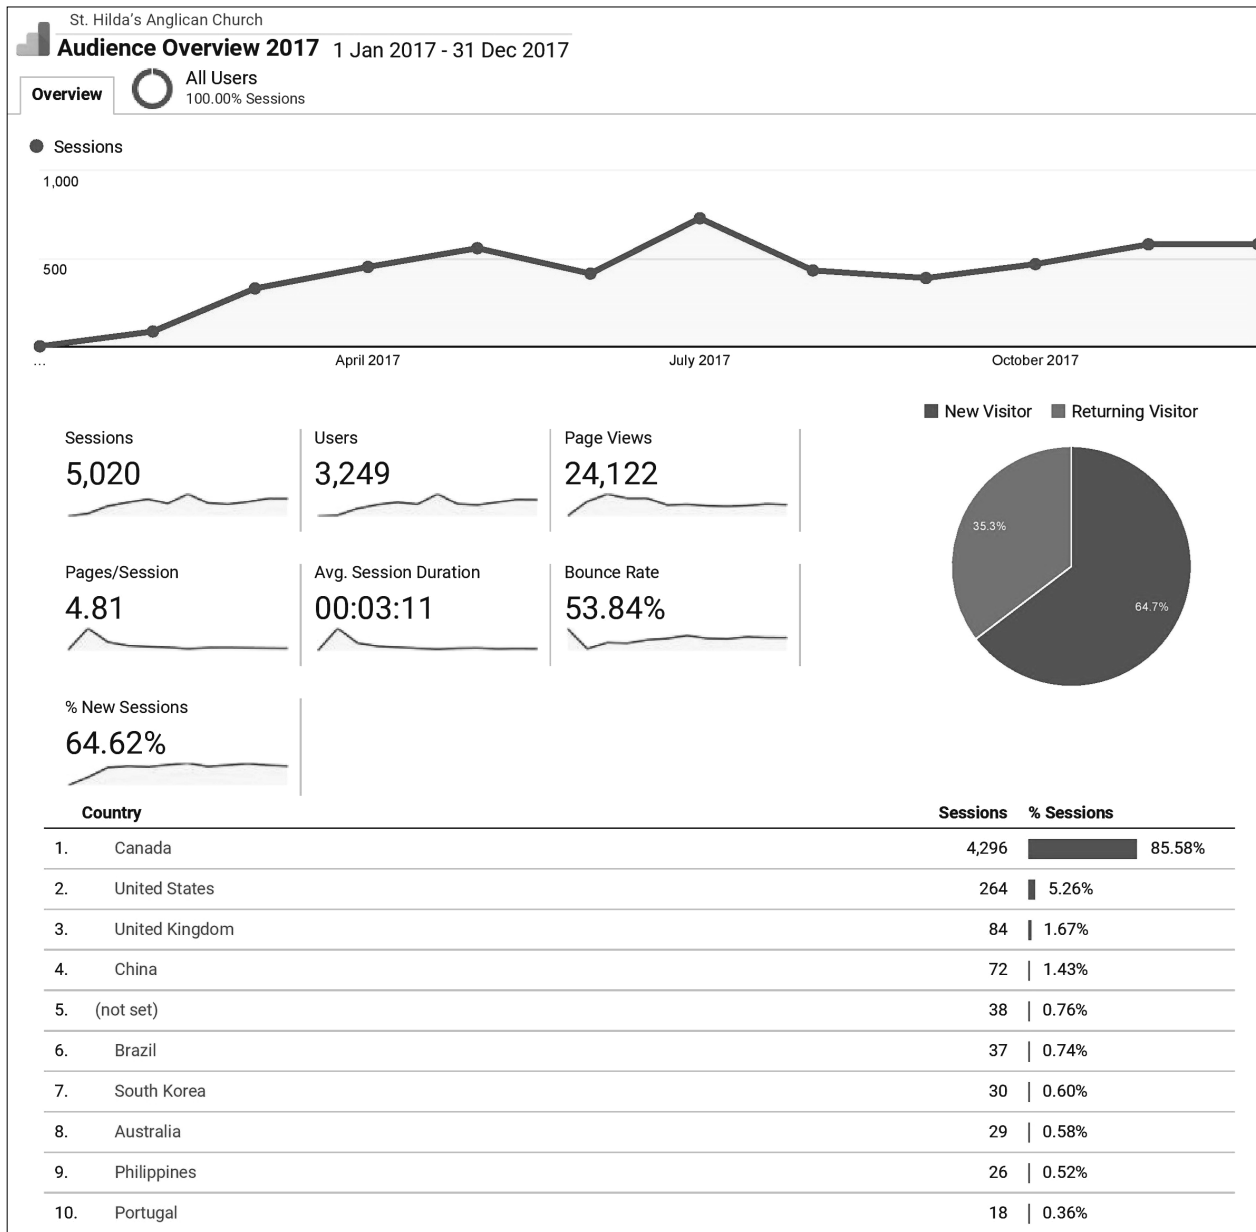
St. Hilda's Anglican Church

Audience Overview 2017 1 Jan 2017 - 31 Dec 2017

Overview

All Users
100.00% Sessions

Sessions

1,000

500

...

April 2017

July 2017

October 2017

New Visitor Returning Visitor

35.3%

64.7%

Sessions
5,020

Users
3,249

Page Views
24,122

Pages/Session
4.81

Avg. Session Duration
00:03:11

Bounce Rate
53.84%

% New Sessions
64.62%

| | Country | Sessions | % Sessions |
|---|---|---|---|
| 1. | Canada | 4,296 | 85.58% |
| 2. | United States | 264 | 5.26% |
| 3. | United Kingdom | 84 | 1.67% |
| 4. | China | 72 | 1.43% |
| 5. | (not set) | 38 | 0.76% |
| 6. | Brazil | 37 | 0.74% |
| 7. | South Korea | 30 | 0.60% |
| 8. | Australia | 29 | 0.58% |
| 9. | Philippines | 26 | 0.52% |
| 10. | Portugal | 18 | 0.36% |